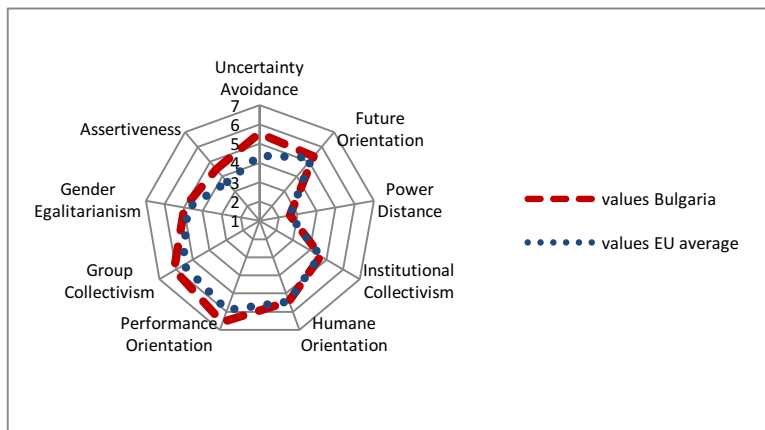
Uncertainty Avoidance
7
6
5
4
3
2
1
Future Orientation
Power Distance
Institutional Collectivism
Humane Orientation
Performance Orientation
Group Collectivism
Gender Egalitarianism
Assertiveness

values Bulgaria
values EU average